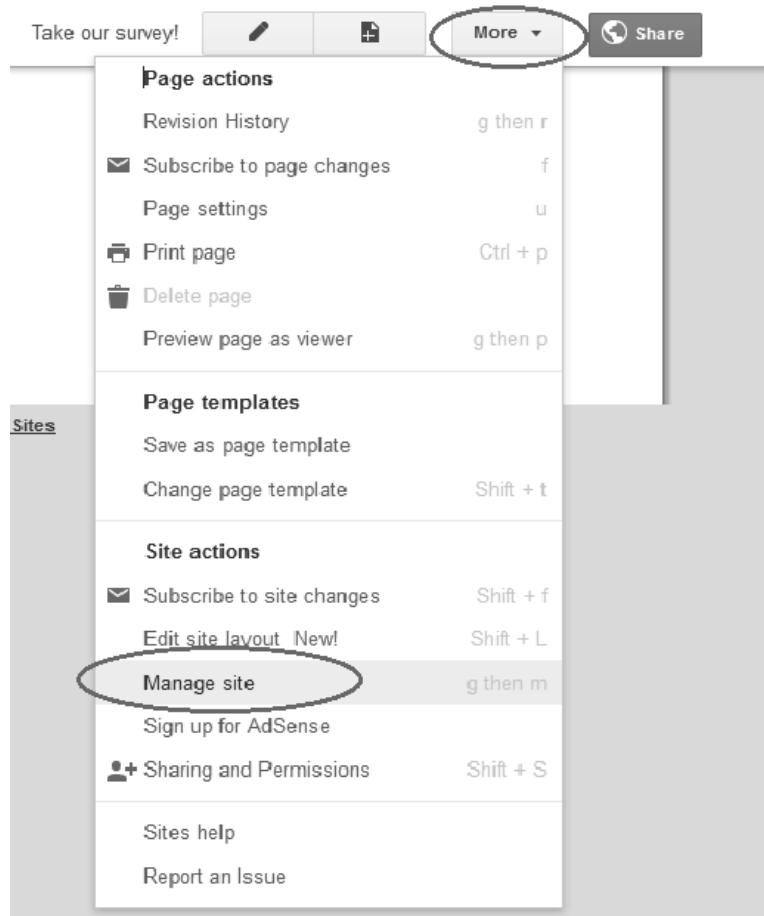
Take our survey! More ▾ Share

Page actions
Revision History g then r
Subscribe to page changes f
Page settings u
Print page Ctrl + p
Delete page
Preview page as viewer g then p

Sites

Page templates
Save as page template
Change page template Shift + t

Site actions
Subscribe to site changes Shift + f
Edit site layout New! Shift + L
Manage site g then m
Sign up for AdSense
Sharing and Permissions Shift + S

Sites help
Report an Issue